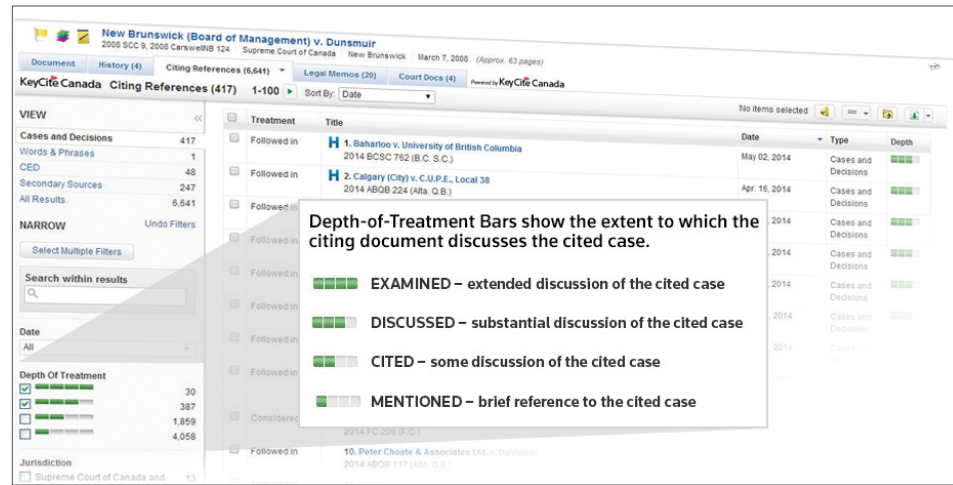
New Brunswick (Board of Management) v. Dunsmuir
2008 SCC 9, 2008 CarswellNB 124 Supreme Court of Canada New Brunswick March 7, 2008 (Approx. 63 pages)

Document | History (4) | Citing References (6,641) | Legal Memos (20) | Court Docs (4) | Powered by KeyCite Canada

KeyCite Canada Citing References (417) 1-100 Sort By: Date

No items selected

VIEW
Cases and Decisions 417
Words & Phrases 1
CED 48
Secondary Sources 247
All Results 6,641

NARROW Undo Filters
Select Multiple Filters

Search within results

Date
All

Depth Of Treatment
30
387
1,859
4,058

Jurisdiction
Supreme Court of Canada and 13

| | Treatment | Title | Date | Type | Depth |
|---|---|---|---|---|---|
| | Followed in | 1. Baharloo v. University of British Columbia 2014 BCSC 762 (B.C. S.C.) | May 02, 2014 | Cases and Decisions | |
| | Followed in | 2. Calgary (City) v. C.U.P.E., Local 38 2014 ABQB 224 (Alta. Q.B.) | Apr. 16, 2014 | Cases and Decisions | |
| | Followed in | | 2014 | Cases and Decisions | |
| | Followed in | | , 2014 | Cases and Decisions | |
| | Followed in | | , 2014 | Cases and Decisions | |
| | Followed in | | 2014 | Cases and Decisions | |
| | Followed in | | | | |
| | Followed in | | | | |
| | Considered | 2014 FC 206 (F.C.) | | | |
| | Followed in | 10. Peter Choate & Associates Ltd. v. Dahlseide 2014 ABQB 117 (Alta. Q.B.) | | | |

Depth-of-Treatment Bars show the extent to which the citing document discusses the cited case.

EXAMINED – extended discussion of the cited case

DISCUSSED – substantial discussion of the cited case

CITED – some discussion of the cited case

MENTIONED – brief reference to the cited case